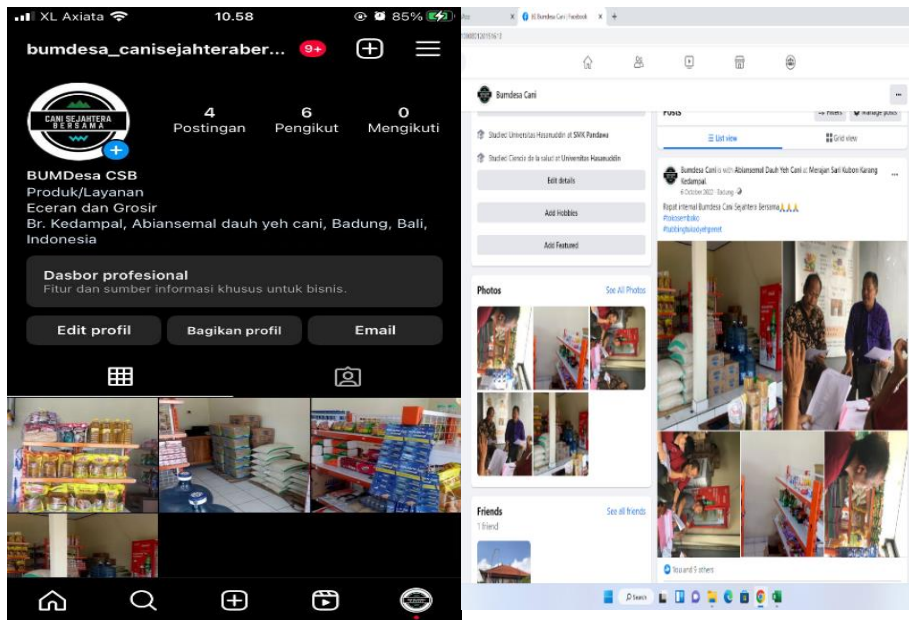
XL Axiata 10.58 85%

bumdesa_canisejahteraber... 9+

CANI SEJAHTERA BERSAMA

4 Postingan
6 Pengikut
0 Mengikuti

BUMDesa CSB
Produk/Layanan
Eceran dan Grosir
Br. Kedampal, Abiansemal dauh yeh cani, Badung, Bali, Indonesia

Dasbor profesional
Fitur dan sumber informasi khusus untuk bisnis.

Edit profil
Bagikan profil
Email

(1) Bumdesa Cani | Facebook

Bumdesa Cani

Studied Universitas Hasanuddin at SMK Pandawa
Studied Ciencia de la salud at Universitas Hasanuddin
Edit details
Add Hobbies
Add Featured

Photos
See All Photos

Friends
See all friends
1 friend

Posts
Filters
Manage posts
List view
Grid view

Bumdesa Cani is with Abiansemal Dauh Yeh Cani at Merajan Sari Kubon Karang Kedampal.
6 October 2022 · Badung
Rapat internal Bumdesa Cani Sejahtera Bersama🙏🙏🙏
#tokosembako
#tabbingbalaiyehpresit

You and 5 others

Search